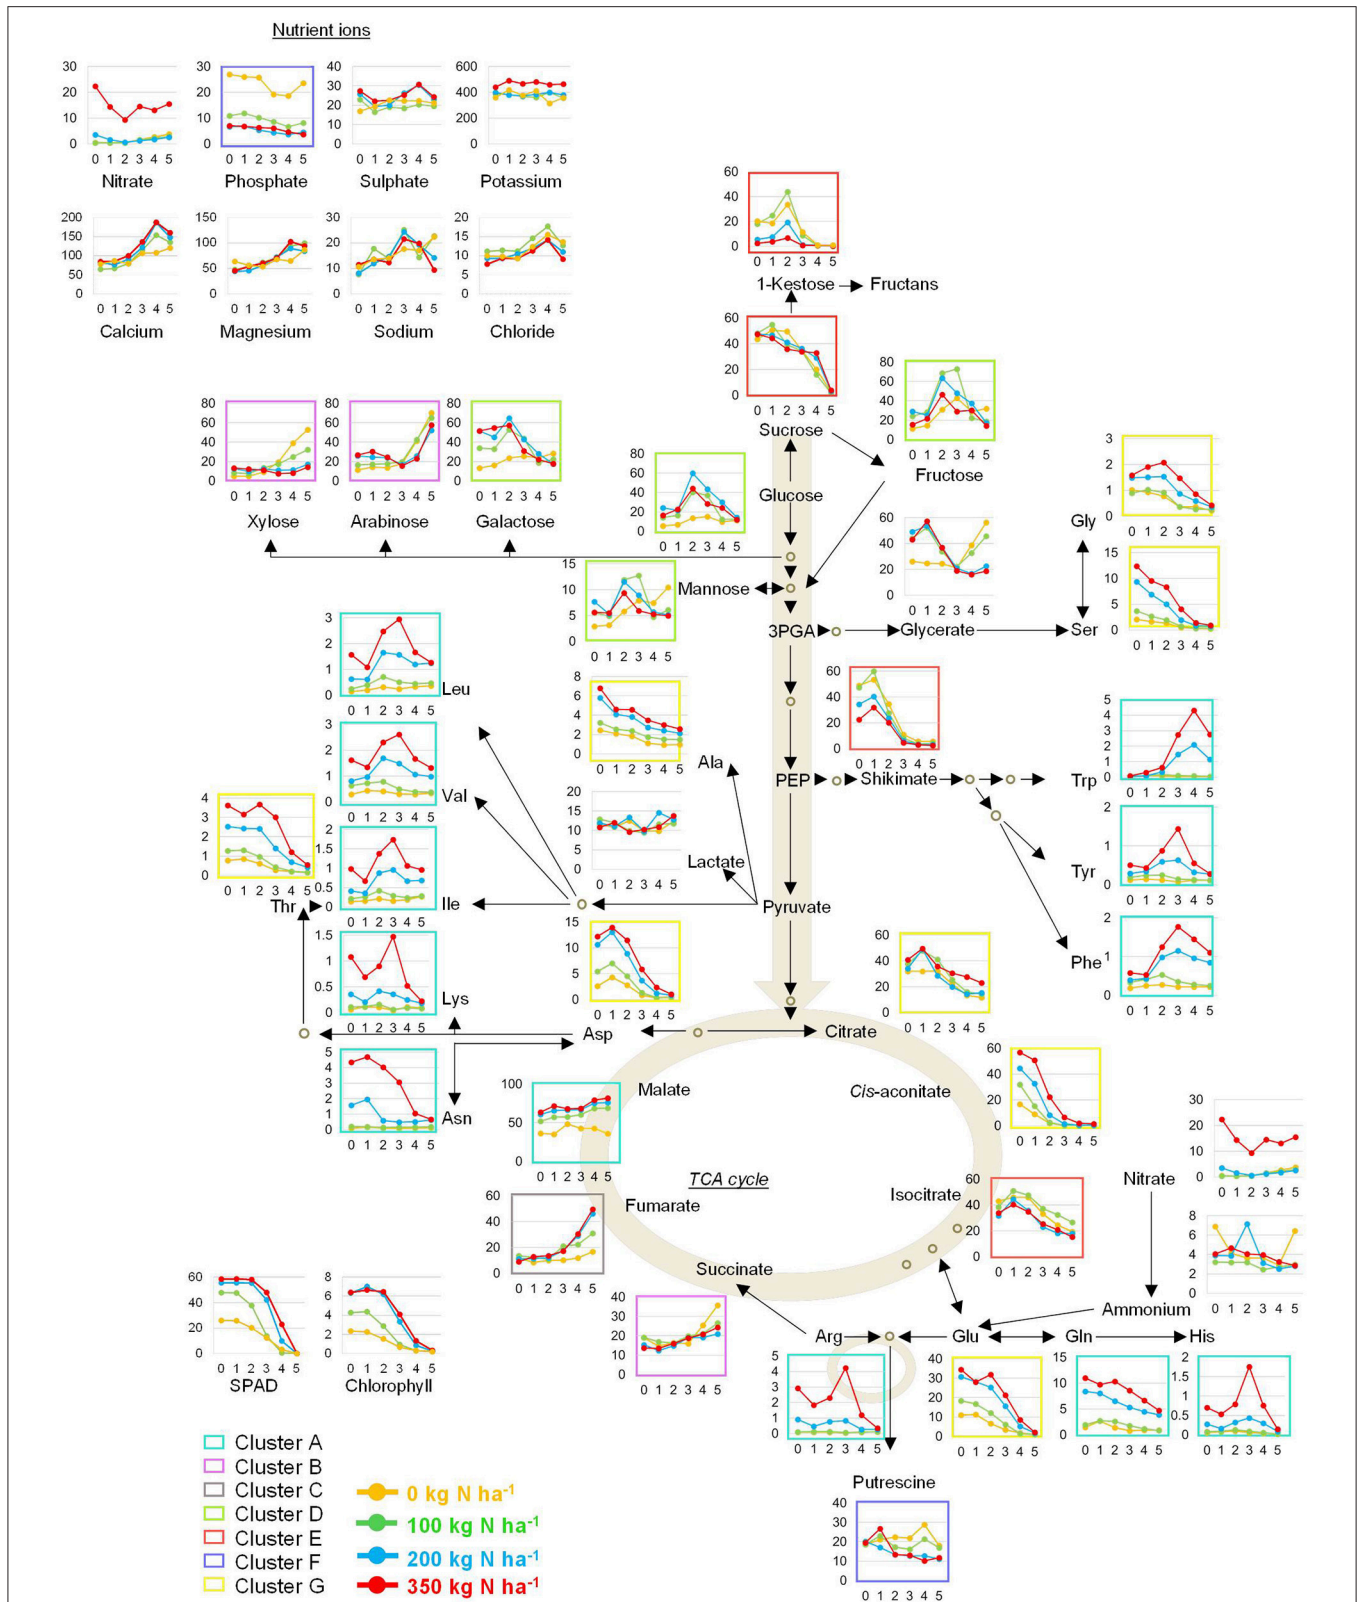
Nutrient ions

30 20 10 0
0 1 2 3 4 5
Nitrate

30 20 10 0
0 1 2 3 4 5
Phosphate

40 30 20 10 0
0 1 2 3 4 5
Sulphate

600 400 200 0
0 1 2 3 4 5
Potassium

200 150 100 50 0
0 1 2 3 4 5
Calcium

150 100 50 0
0 1 2 3 4 5
Magnesium

30 20 10 0
0 1 2 3 4 5
Sodium

20 15 10 5 0
0 1 2 3 4 5
Chloride

60 40 20 0
0 1 2 3 4 5
1-Kestose → Fructans

60 40 20 0
0 1 2 3 4 5
Sucrose

80 60 40 20 0
0 1 2 3 4 5
Fructose

80 60 40 20 0
0 1 2 3 4 5
Xylose

80 60 40 20 0
0 1 2 3 4 5
Arabinose

80 60 40 20 0
0 1 2 3 4 5
Galactose

80 60 40 20 0
0 1 2 3 4 5
Glucose

60 40 20 0
0 1 2 3 4 5

3 2 1 0
0 1 2 3 4 5
Gly

15 10 5 0
0 1 2 3 4 5
Ser

15 10 5 0
0 1 2 3 4 5
Mannose

3PGA → Glycerate → Ser

3 2 1 0
0 1 2 3 4 5
Leu

8 6 4 2 0
0 1 2 3 4 5
Ala

60 40 20 0
0 1 2 3 4 5
PEP → Shikimate → Trp

5 4 3 2 1 0
0 1 2 3 4 5
Trp

3 2 1 0
0 1 2 3 4 5
Val

4 3 2 1 0
0 1 2 3 4 5
Thr

20 15 10 5 0
0 1 2 3 4 5
Lactate

2 1 0
0 1 2 3 4 5
Tyr

2 1.5 1 0.5 0
0 1 2 3 4 5
Ile

Pyruvate

15 10 5 0
0 1 2 3 4 5

2 1 0
0 1 2 3 4 5
Phe

1.5 1 0.5 0
0 1 2 3 4 5
Lys

60 40 20 0
0 1 2 3 4 5

Asp
Citrate

5 4 3 2 1 0
0 1 2 3 4 5
Asn

100 50 0
0 1 2 3 4 5
Malate

Cis-aconitate
60 40 20 0
0 1 2 3 4 5

30 20 10 0
0 1 2 3 4 5

TCA cycle

Nitrate

60 40 20 0
0 1 2 3 4 5
Fumarate

Isocitrate
60 40 20 0
0 1 2 3 4 5

8 6 4 2 0
0 1 2 3 4 5

Succinate
40 30 20 10 0
0 1 2 3 4 5

Ammonium

60 40 20 0
0 1 2 3 4 5
SPAD

8 6 4 2 0
0 1 2 3 4 5
Chlorophyll

Arg Glu Gln His

5 4 3 2 1 0
0 1 2 3 4 5

40 30 20 10 0
0 1 2 3 4 5

15 10 5 0
0 1 2 3 4 5

2 1.5 1 0.5 0
0 1 2 3 4 5

Cluster A
Cluster B
Cluster C
Cluster D
Cluster E
Cluster F
Cluster G

0 kg N ha$^{-1}$
100 kg N ha$^{-1}$
200 kg N ha$^{-1}$
350 kg N ha$^{-1}$

Putrescine
40 30 20 10 0
0 1 2 3 4 5